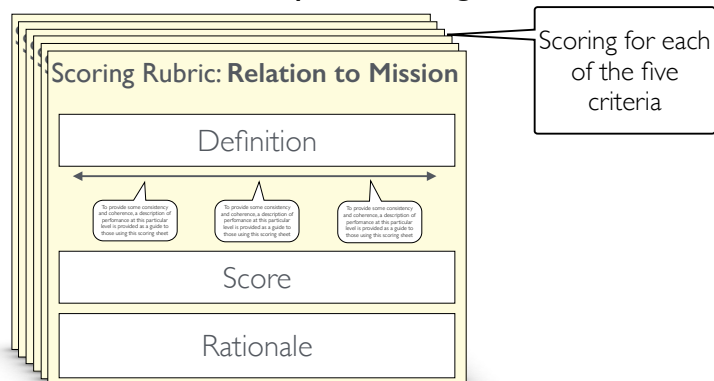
Scoring for each of the five criteria

Scoring Rubric: **Relation to Mission**

Definition

To provide some consistency and coherence, a description of performance at this particular level is provided as a guide to those using this scoring sheet

To provide some consistency and coherence, a description of performance at this particular level is provided as a guide to those using this scoring sheet

To provide some consistency and coherence, a description of performance at this particular level is provided as a guide to those using this scoring sheet

Score

Rationale